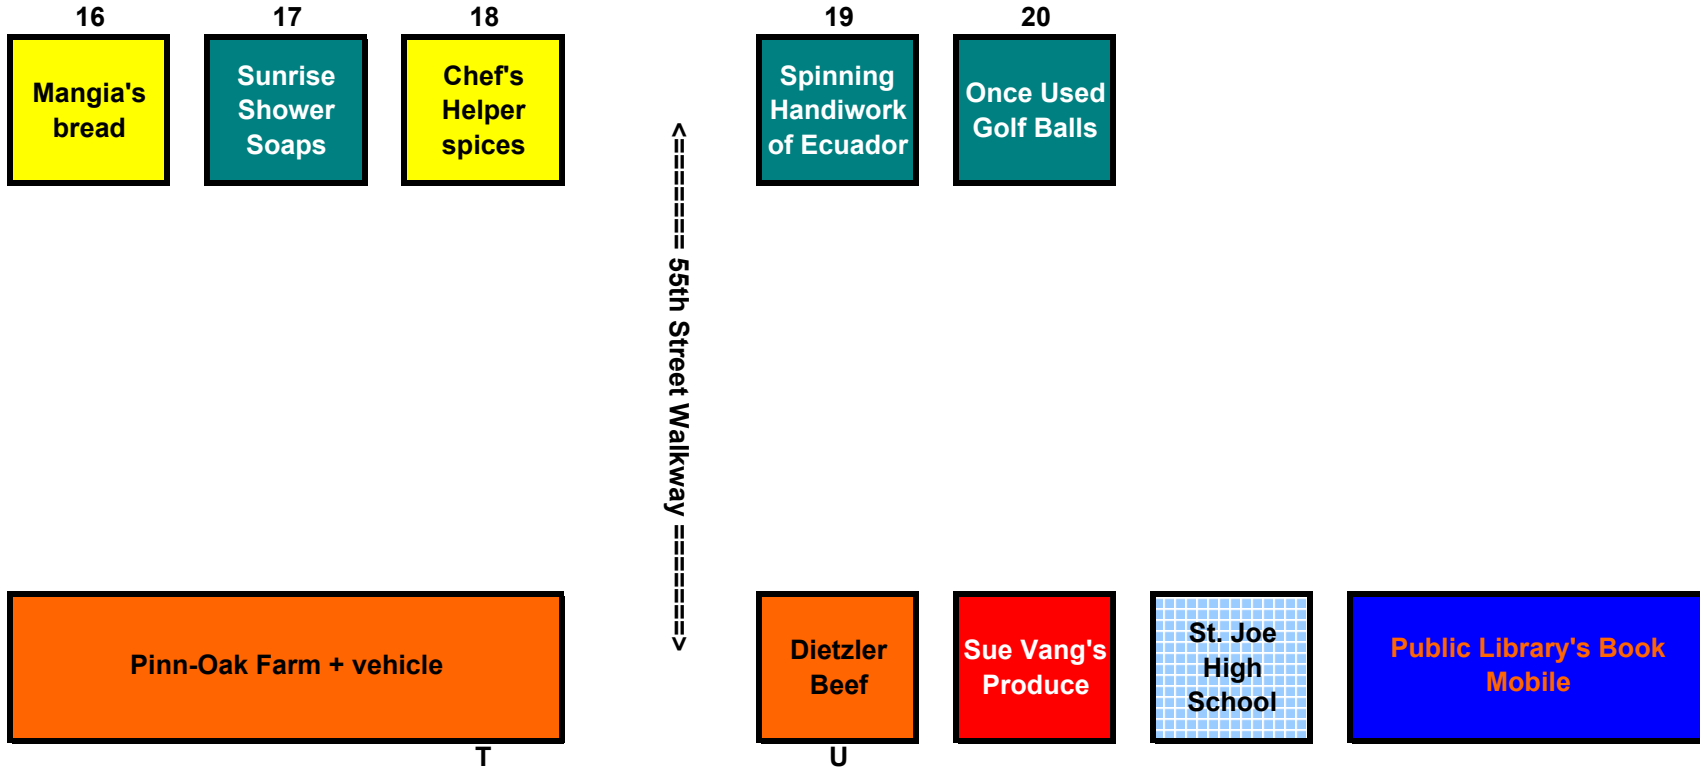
16
Mangia's bread

17
Sunrise Shower Soaps

18
Chef's Helper spices

19
Spinning Handiwork of Ecuador

20
Once Used Golf Balls

<======== 55th Street Walkway ========>

Pinn-Oak Farm + vehicle

T

Dietzler Beef

U

Sue Vang's Produce

St. Joe High School

Public Library's Book Mobile